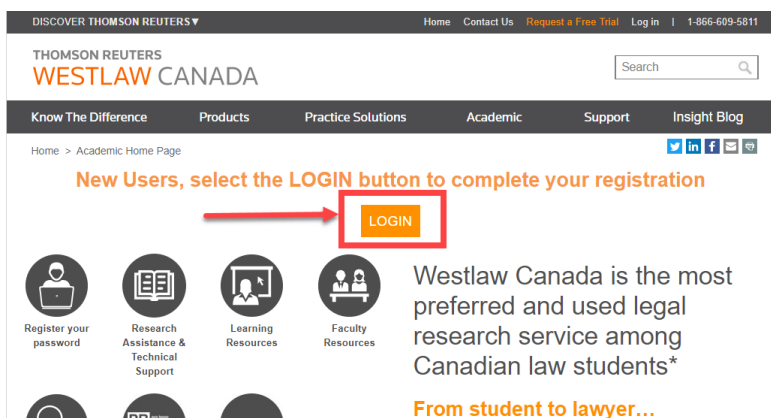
DISCOVER THOMSON REUTERS▼ Home Contact Us Request a Free Trial Log in | 1-866-609-5811

THOMSON REUTERS
WESTLAW CANADA

Search

Know The Difference Products Practice Solutions Academic Support Insight Blog

Home > Academic Home Page

New Users, select the LOGIN button to complete your registration

LOGIN

Register your password

Research Assistance & Technical Support

Learning Resources

Faculty Resources

Westlaw Canada is the most preferred and used legal research service among Canadian law students*

From student to lawyer...